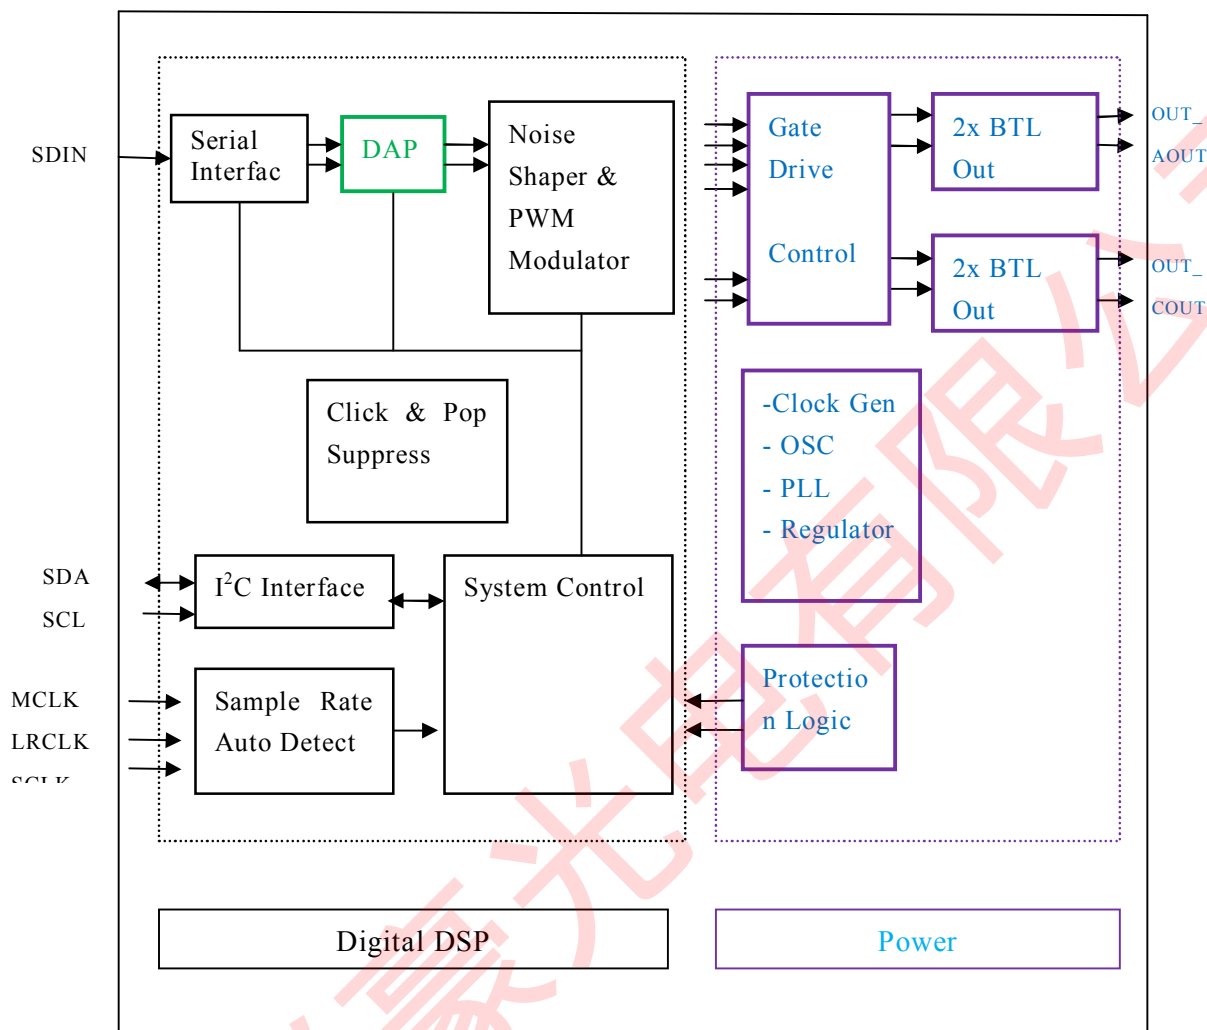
SDIN

Serial Interfac

DAP

Noise Shaper & PWM Modulator

Gate Drive

Control

2x BTL Out

2x BTL Out

OUT_

AOUT

OUT_

COUT

Click & Pop Suppress

-Clock Gen
- OSC
- PLL
- Regulator

SDA

SCL

I$^2$C Interface

System Control

MCLK

LRCLK

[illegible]

Sample Rate Auto Detect

Protection Logic

Digital DSP

Power